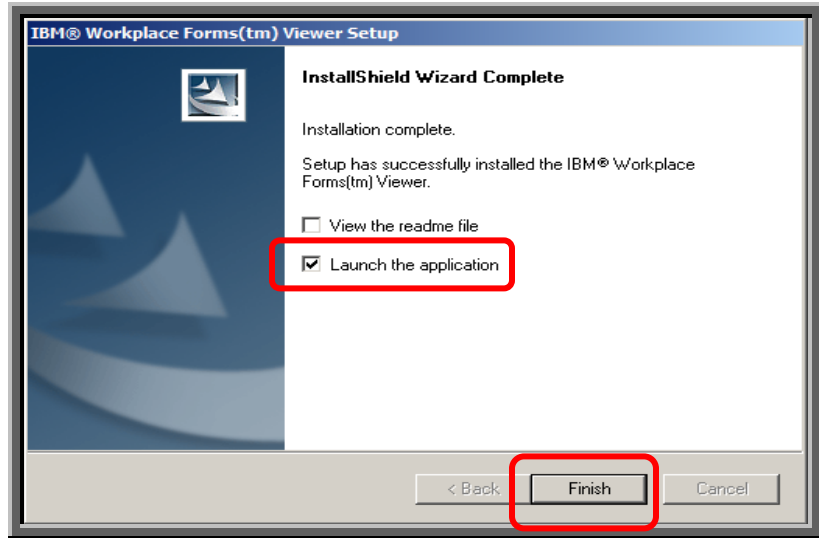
IBM® Workplace Forms(tm) Viewer Setup

InstallShield Wizard Complete

Installation complete.

Setup has successfully installed the IBM® Workplace Forms(tm) Viewer.

View the readme file

Launch the application

< Back

Finish

Cancel